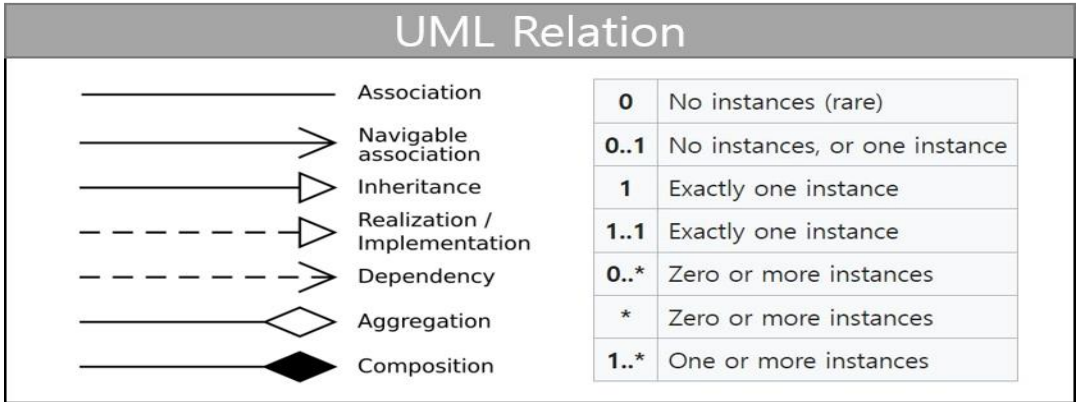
UML Relation

Association

Navigable association

Inheritance

Realization / Implementation

Dependency

Aggregation

Composition

| | |
|---|---|
| 0 | No instances (rare) |
| 0..1 | No instances, or one instance |
| 1 | Exactly one instance |
| 1..1 | Exactly one instance |
| 0..* | Zero or more instances |
| * | Zero or more instances |
| 1..* | One or more instances |